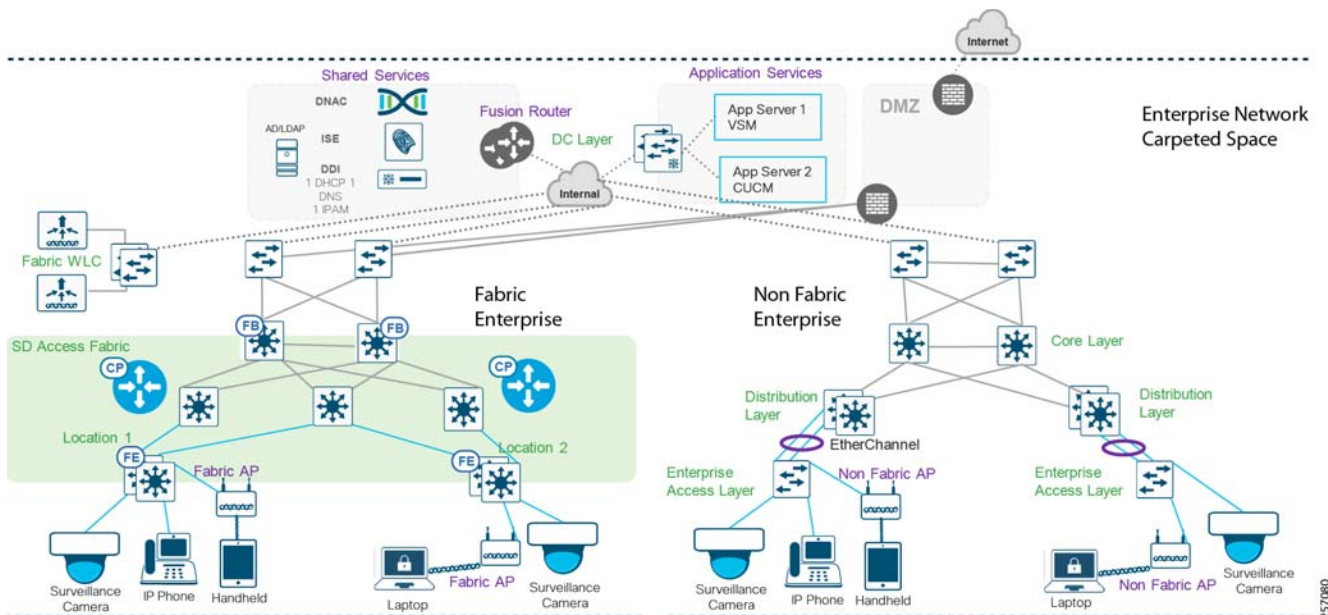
Internet

Shared Services

DNAC

AD/LDAP

ISE

DDI
1 DHCP 1
DNS
1 IPAM

Fusion Router

DC Layer

Application Services

App Server 1
VSM

App Server 2
CUCM

DMZ

Enterprise Network
Carpeted Space

Internal

Fabric WLC

Fabric
Enterprise

Non Fabric
Enterprise

FB

FB

SD Access Fabric

CP

CP

Core Layer

Distribution
Layer

Distribution
Layer

EtherChannel

Location 1

Location 2

FE

FE

Fabric AP

Enterprise
Access Layer

Non Fabric AP

Enterprise
Access Layer

Surveillance
Camera

IP Phone

Handheld

Laptop

Fabric AP

Surveillance
Camera

Surveillance
Camera

IP Phone

Handheld

Laptop

Non Fabric AP

Surveillance
Camera

357080